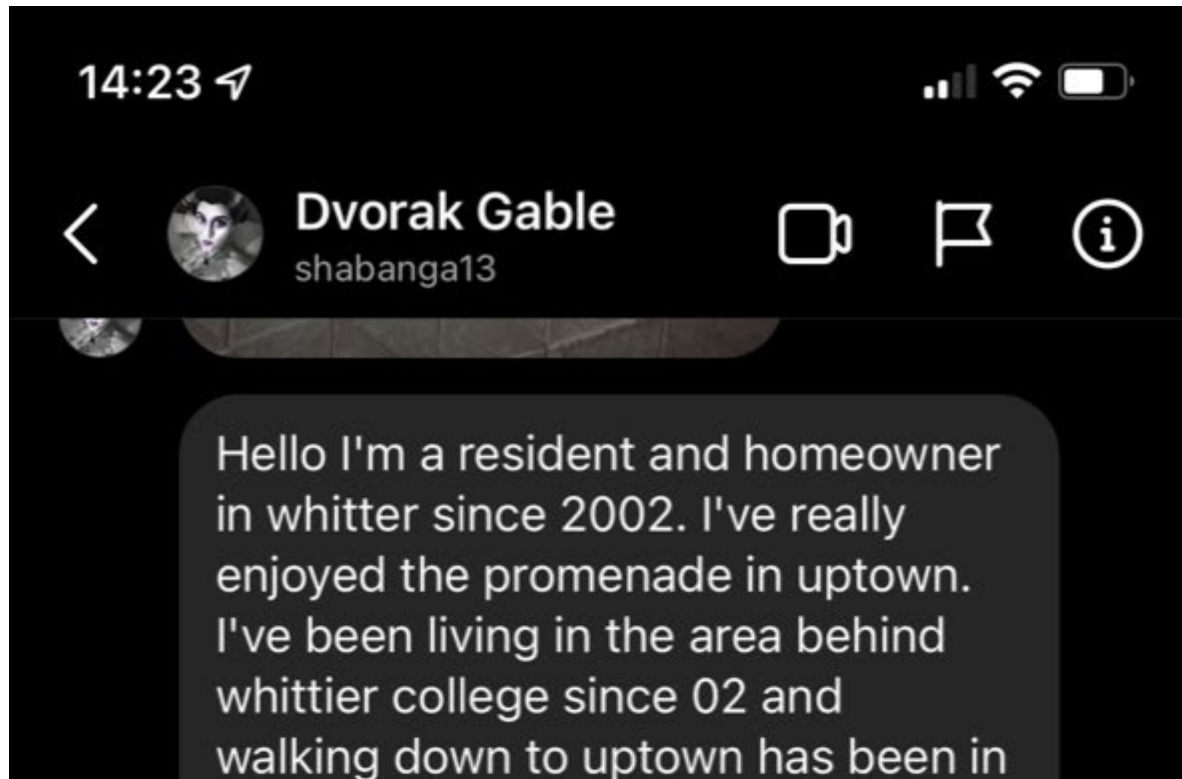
14:23

Dvorak Gable
shabanga13

Hello I'm a resident and homeowner in whitter since 2002. I've really enjoyed the promenade in uptown. I've been living in the area behind whittier college since 02 and walking down to uptown has been in